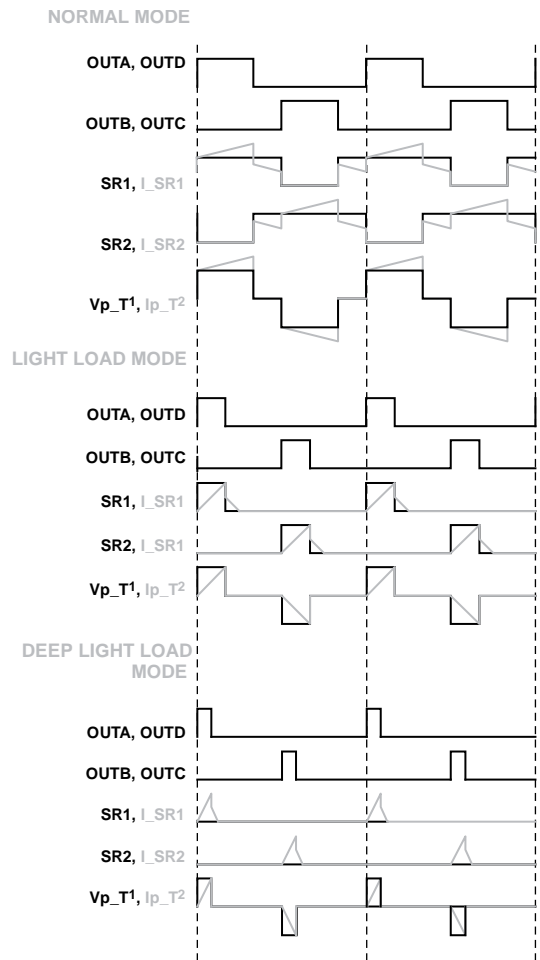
NORMAL MODE

OUTA, OUTD

OUTB, OUTC

SR1, I_SR1

SR2, I_SR2

Vp_T$^1$, Ip_T$^2$

LIGHT LOAD MODE

OUTA, OUTD

OUTB, OUTC

SR1, I_SR1

SR2, I_SR1

Vp_T$^1$, Ip_T$^2$

DEEP LIGHT LOAD MODE

OUTA, OUTD

OUTB, OUTC

SR1, I_SR1

SR2, I_SR2

Vp_T$^1$, Ip_T$^2$